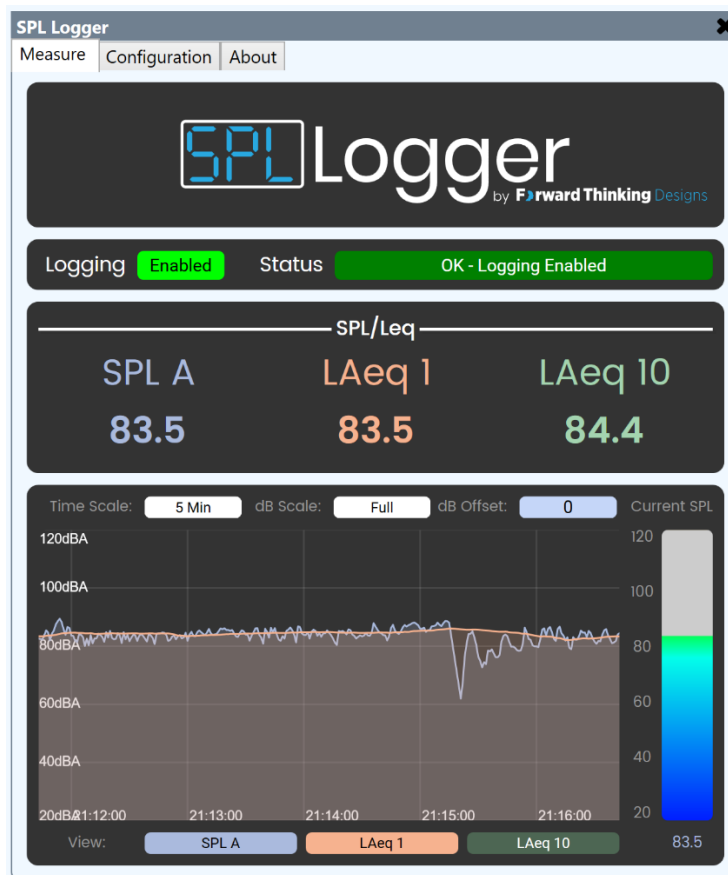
SPL Logger

Measure | Configuration | About

SPL Logger
by Forward Thinking Designs

Logging Enabled Status OK - Logging Enabled

SPL/Leq

SPL A
83.5

LAeq 1
83.5

LAeq 10
84.4

Time Scale: 5 Min dB Scale: Full dB Offset: 0 Current SPL

120dBA
100dBA
80dBA
60dBA
40dBA
20dBA 21:12:00 21:13:00 21:14:00 21:15:00 21:16:00

120
100
80
60
40
20

View: SPL A LAeq 1 LAeq 10

83.5